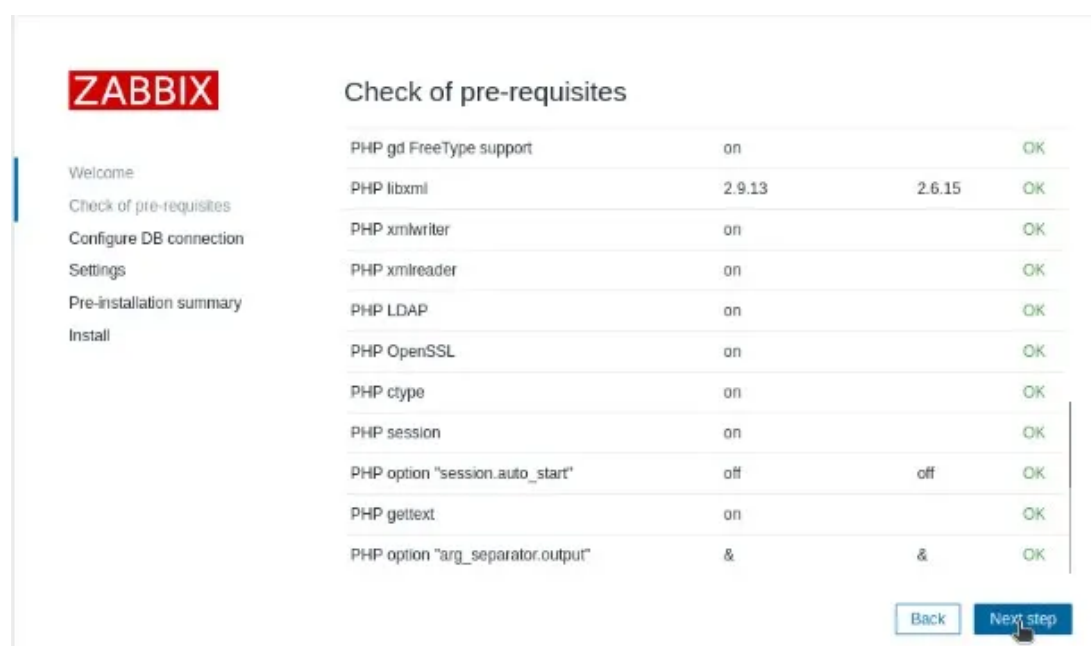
ZABBIX

Welcome
Check of pre-requisites
Configure DB connection
Settings
Pre-installation summary
Install

Check of pre-requisites

| | | | |
|---|---|---|---|
| PHP gd FreeType support | on | | OK |
| PHP libxml | 2.9.13 | 2.6.15 | OK |
| PHP xmlwriter | on | | OK |
| PHP xmlreader | on | | OK |
| PHP LDAP | on | | OK |
| PHP OpenSSL | on | | OK |
| PHP ctype | on | | OK |
| PHP session | on | | OK |
| PHP option "session.auto_start" | off | off | OK |
| PHP gettext | on | | OK |
| PHP option "arg_separator.output" | & | & | OK |

Back
Next step